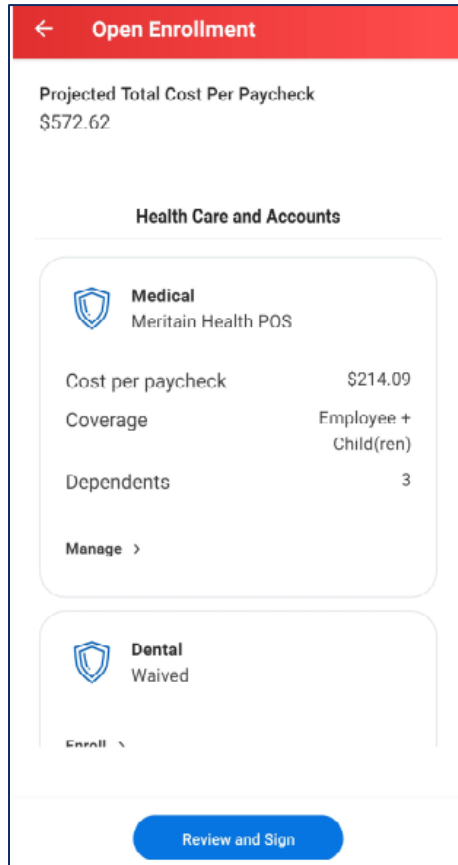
Open Enrollment

Projected Total Cost Per Paycheck
$572.62

Health Care and Accounts

Medical
Meritain Health POS

Cost per paycheck $214.09
Coverage Employee + Child(ren)
Dependents 3

Manage >

Dental
Waived

Enroll >

Review and Sign